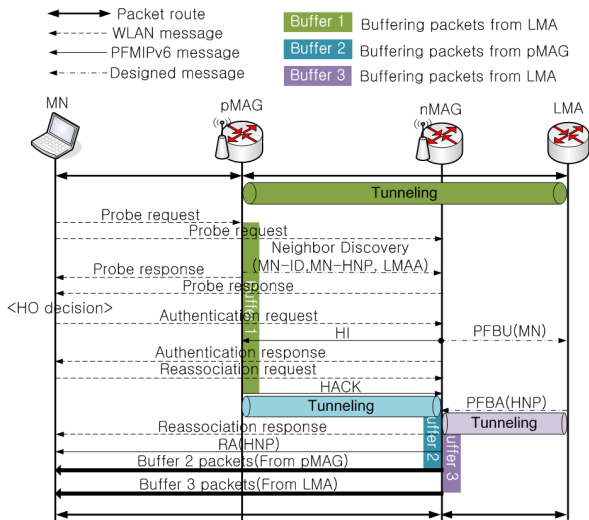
Packet route
WLAN message
PFMIPv6 message
Designed message

Buffer 1 Buffering packets from LMA
Buffer 2 Buffering packets from pMAG
Buffer 3 Buffering packets from LMA

MN
pMAG
nMAG
LMA

Tunneling
Probe request
Probe request
Neighbor Discovery (MN-ID, MN-HNP, LMAA)
Probe response
Probe response
<HO decision>
Authentication request
HI
PFBU(MN)
Authentication response
Reassociation request
HACK
Buffer 1
Tunneling
PFBA(HNP)
Tunneling
Reassociation response
RA(HNP)
Buffer 2
Buffer 3
Buffer 2 packets(From pMAG)
Buffer 3 packets(From LMA)